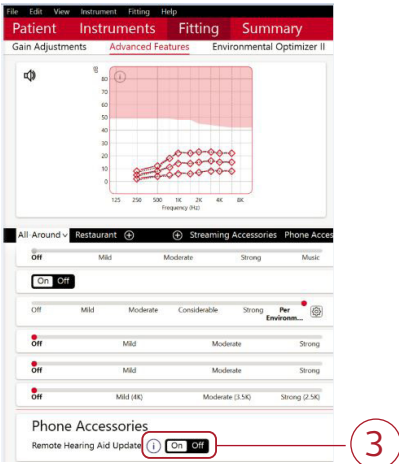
File Edit View Instrument Fitting Help

Patient Instruments Fitting Summary

Gain Adjustments Advanced Features Environmental Optimizer II

dB

80
70
60
50
40
30
20
10
0

125 250 500 1K 2K 4K 8K

Frequency (Hz)

All Around Restaurant ⊕ ⊕ Streaming Accessories Phone Acces

Off Mild Moderate Strong Music

On Off

Off Mild Moderate Considerable Strong Per Environm...

Off Mild Moderate Strong

Off Mild Moderate Strong

Off Mild (4K) Moderate (3.5K) Strong (2.5K)

Phone Accessories

Remote Hearing Aid Update On Off

3